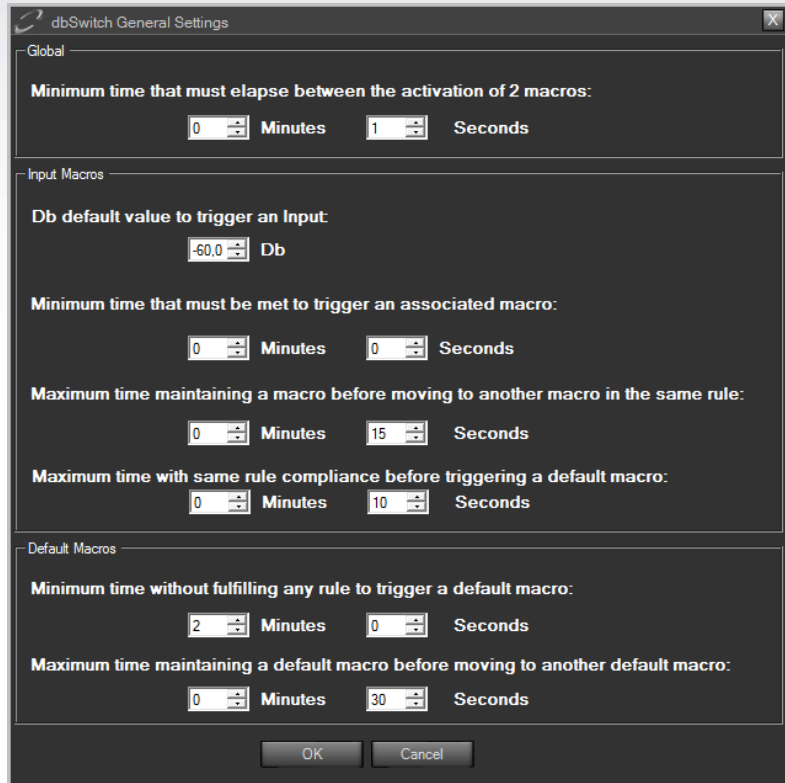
dbSwitch General Settings

X

Global

Minimum time that must elapse between the activation of 2 macros:

0 Minutes 1 Seconds

Input Macros

Db default value to trigger an Input:

-60,0 Db

Minimum time that must be met to trigger an associated macro:

0 Minutes 0 Seconds

Maximum time maintaining a macro before moving to another macro in the same rule:

0 Minutes 15 Seconds

Maximum time with same rule compliance before triggering a default macro:

0 Minutes 10 Seconds

Default Macros

Minimum time without fulfilling any rule to trigger a default macro:

2 Minutes 0 Seconds

Maximum time maintaining a default macro before moving to another default macro:

0 Minutes 30 Seconds

OK Cancel